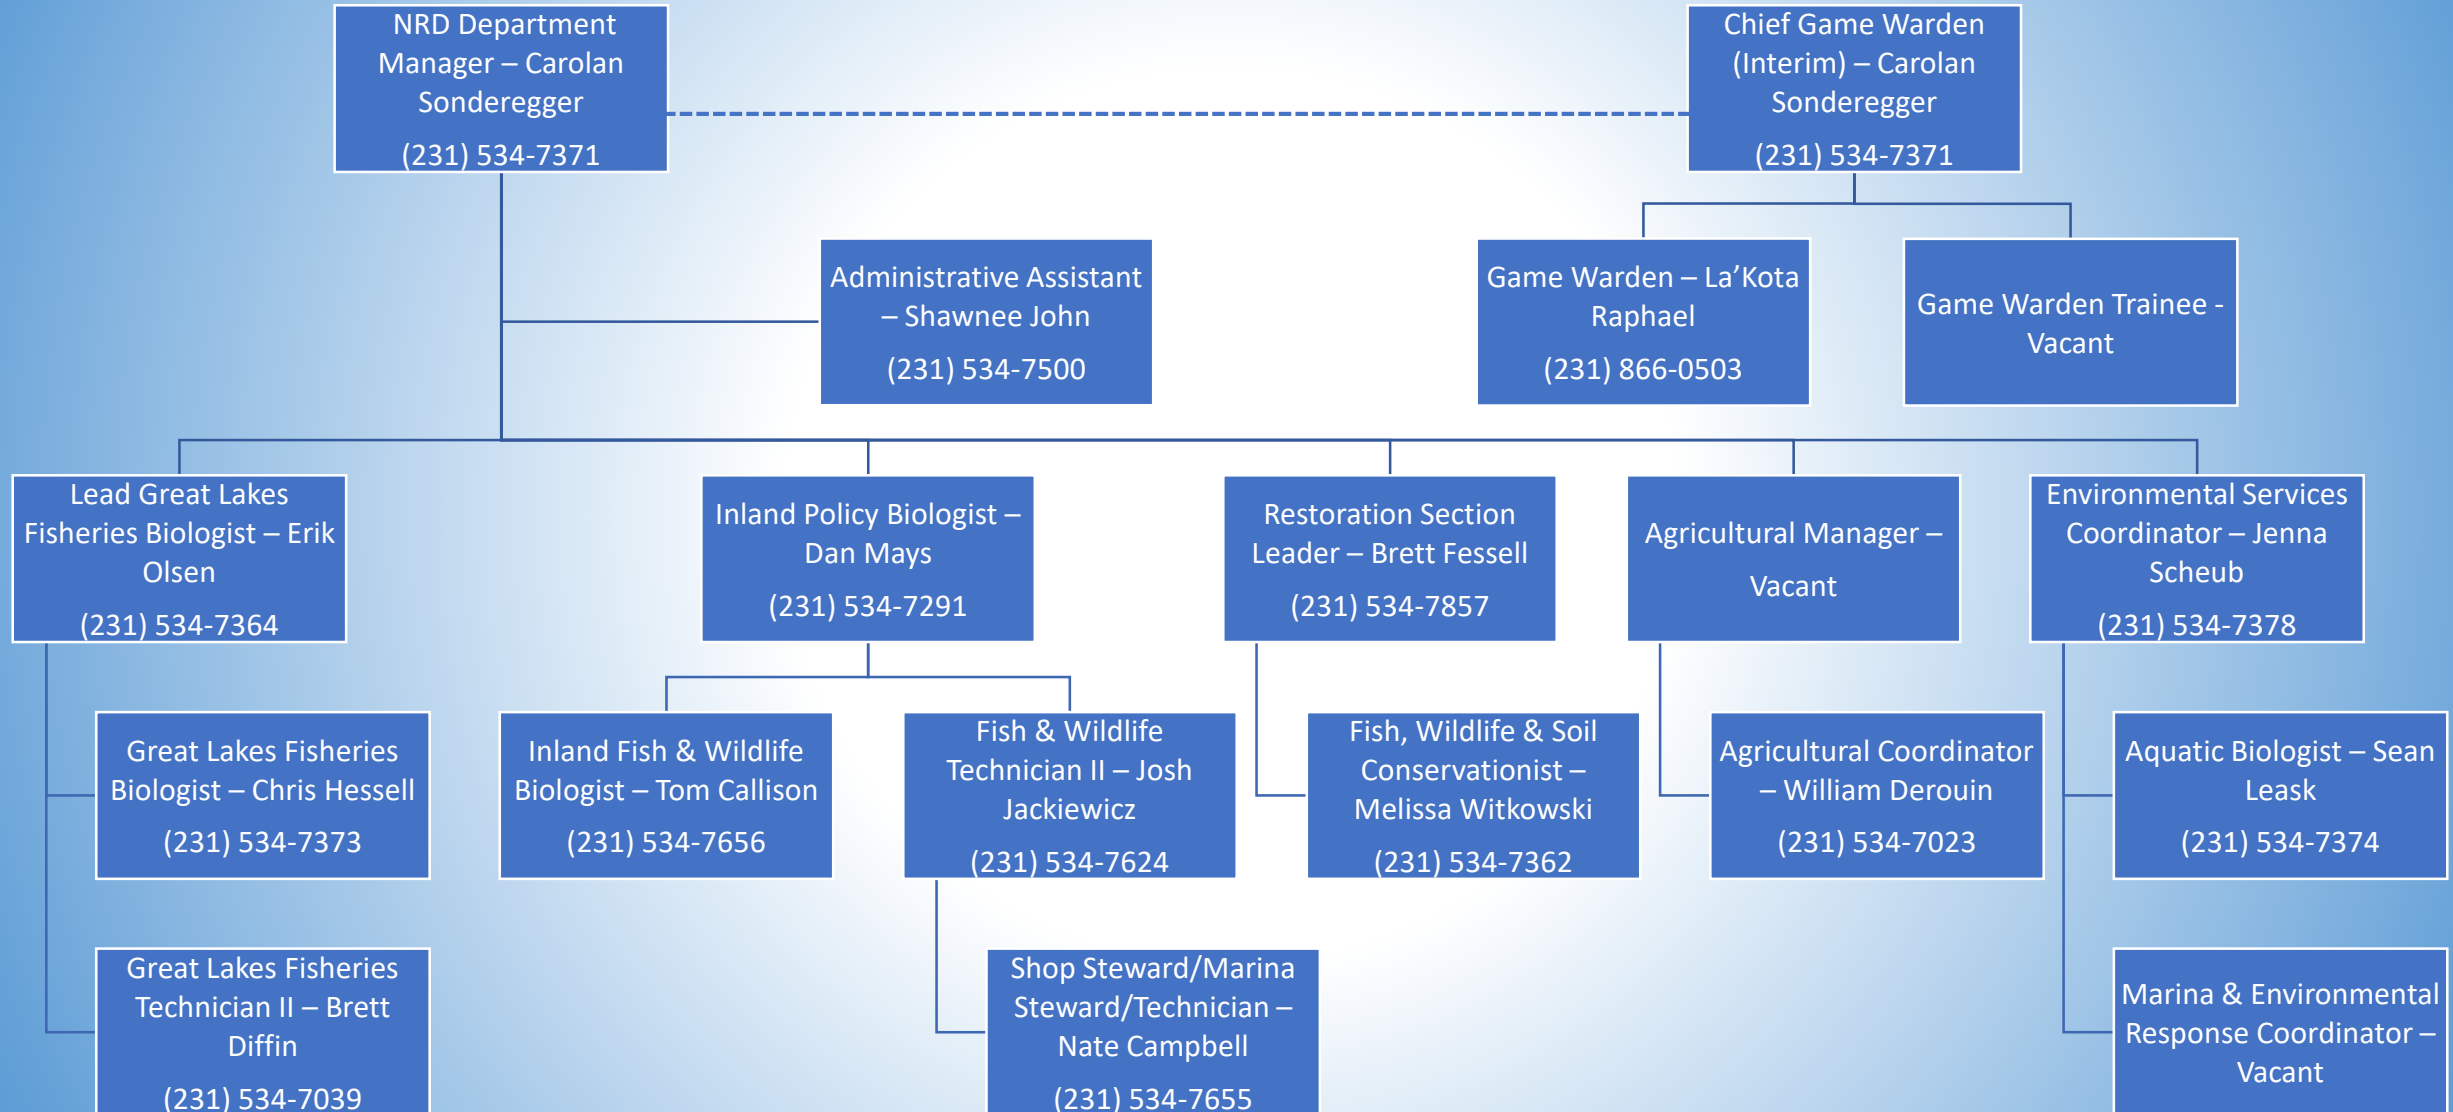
NRD Department Manager – Carolan Sonderegger

(231) 534-7371

Chief Game Warden (Interim) – Carolan Sonderegger

(231) 534-7371

Administrative Assistant – Shawnee John

(231) 534-7500

Game Warden – La'Kota Raphael

(231) 866-0503

Game Warden Trainee - Vacant

Lead Great Lakes Fisheries Biologist – Erik Olsen

(231) 534-7364

Inland Policy Biologist – Dan Mays

(231) 534-7291

Restoration Section Leader – Brett Fessell

(231) 534-7857

Agricultural Manager –

Vacant

Environmental Services Coordinator – Jenna Scheub

(231) 534-7378

Great Lakes Fisheries Biologist – Chris Hessell

(231) 534-7373

Inland Fish & Wildlife Biologist – Tom Callison

(231) 534-7656

Fish & Wildlife Technician II – Josh Jackiewicz

(231) 534-7624

Fish, Wildlife & Soil Conservationist – Melissa Witkowski

(231) 534-7362

Agricultural Coordinator – William Derouin

(231) 534-7023

Aquatic Biologist – Sean Leask

(231) 534-7374

Great Lakes Fisheries Technician II – Brett Diffin

(231) 534-7039

Shop Steward/Marina Steward/Technician – Nate Campbell

(231) 534-7655

Marina & Environmental Response Coordinator – Vacant